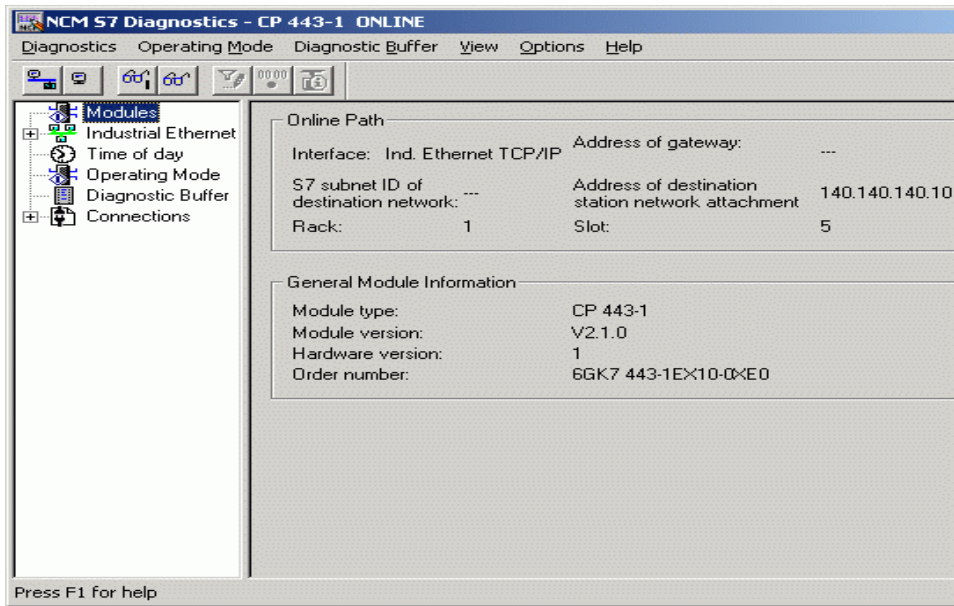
NCM S7 Diagnostics - CP 443-1 ONLINE

Diagnostics Operating Mode Diagnostic Buffer View Options Help

Modules
Industrial Ethernet
Time of day
Operating Mode
Diagnostic Buffer
Connections

Online Path

Interface: Ind. Ethernet TCP/IP

Address of gateway: ---

S7 subnet ID of destination network: ---

Address of destination station network attachment 140.140.140.10

Rack: 1

Slot: 5

General Module Information

| | |
|---|---|
| Module type: | CP 443-1 |
| Module version: | V2.1.0 |
| Hardware version: | 1 |
| Order number: | 6GK7 443-1EX10-0XE0 |

Press F1 for help